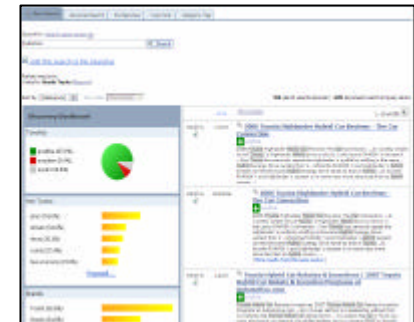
Discovery Dashboard

Tonality

Search

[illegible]

2008 Toyota Highlander Hybrid Car Reviews - The Car Connection

2008 Toyota Highlander Hybrid Car Reviews - The Car Connection

Toyota Hybrid Car Rebates & Incentives | 2007 Toyota Hybrid Car Rebates & Incentive Programs at AutomotiveLeasing.com

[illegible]